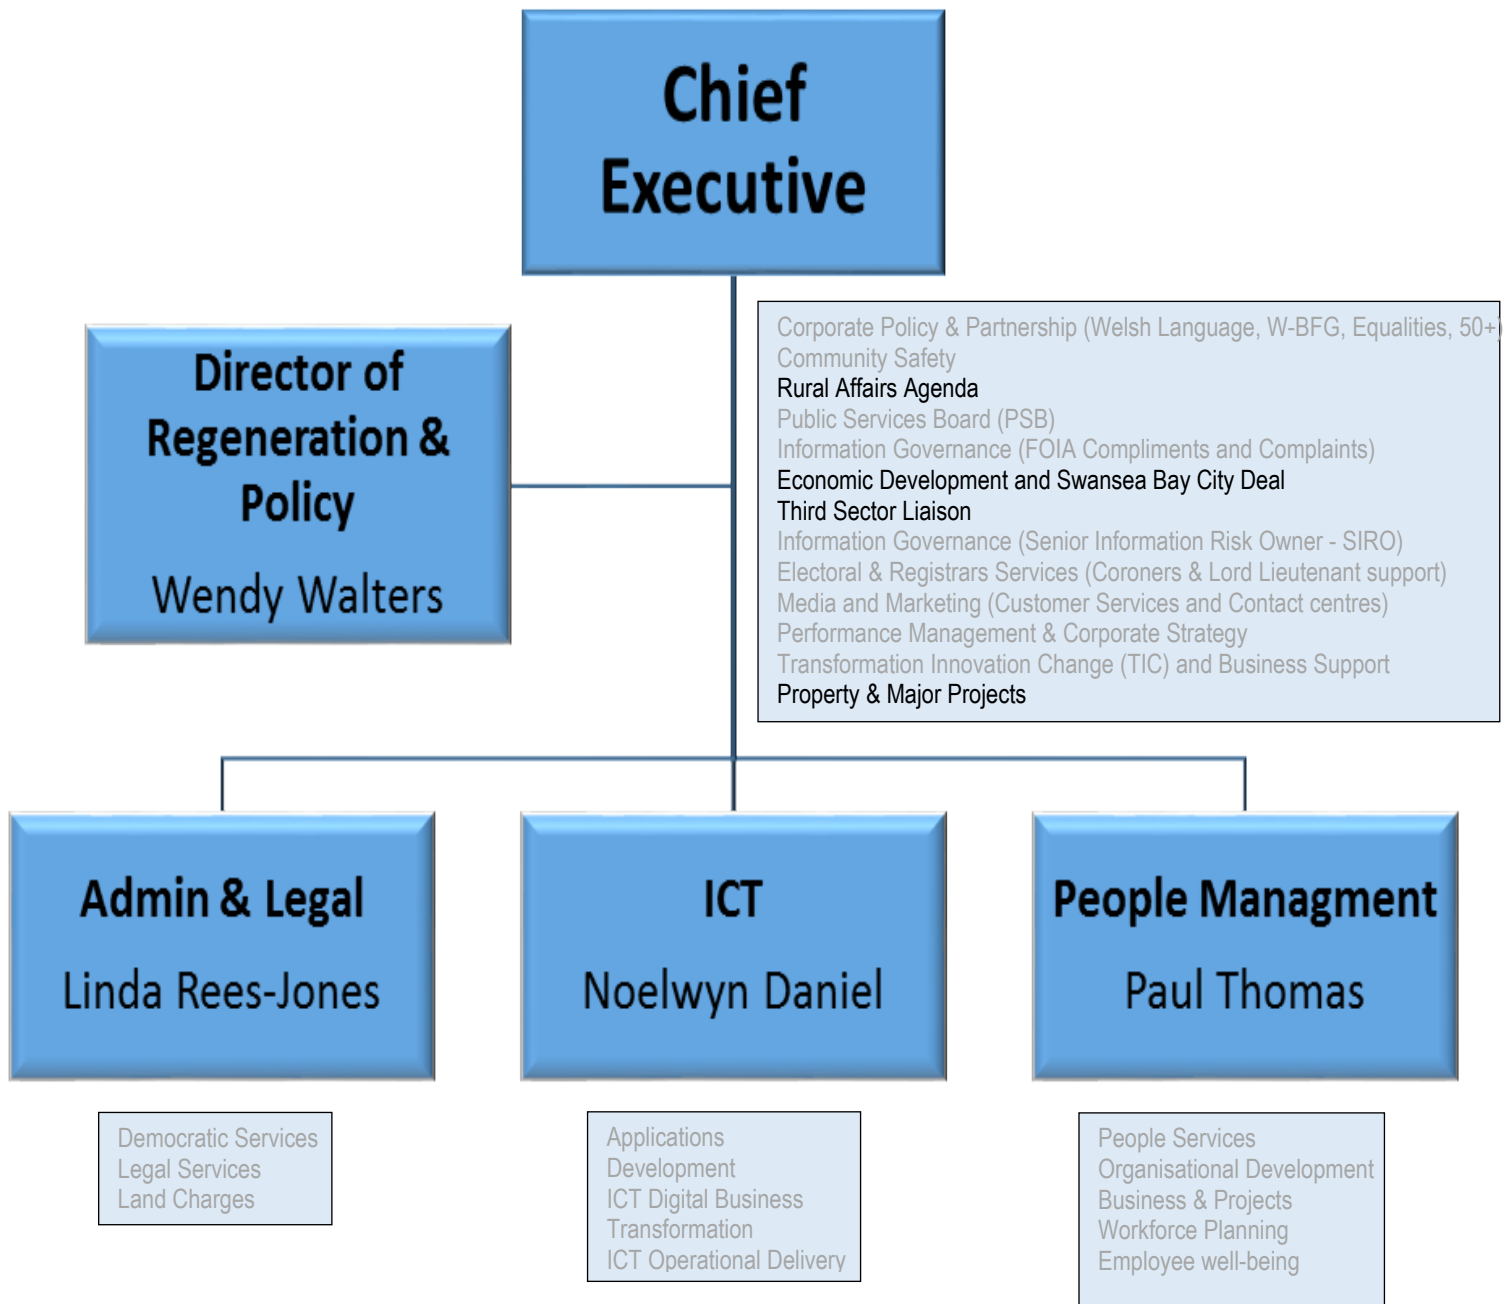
Chief Executive

Director of Regeneration & Policy

Wendy Walters

Corporate Policy & Partnership (Welsh Language, W-BFG, Equalities, 50+)
Community Safety
Rural Affairs Agenda
Public Services Board (PSB)
Information Governance (FOIA Compliments and Complaints)
Economic Development and Swansea Bay City Deal
Third Sector Liaison
Information Governance (Senior Information Risk Owner - SIRO)
Electoral & Registrars Services (Coroners & Lord Lieutenant support)
Media and Marketing (Customer Services and Contact centres)
Performance Management & Corporate Strategy
Transformation Innovation Change (TIC) and Business Support
Property & Major Projects

Admin & Legal

Linda Rees-Jones

ICT

Noelwyn Daniel

People Managment

Paul Thomas

Democratic Services
Legal Services
Land Charges

Applications Development
ICT Digital Business Transformation
ICT Operational Delivery

People Services
Organisational Development
Business & Projects
Workforce Planning
Employee well-being